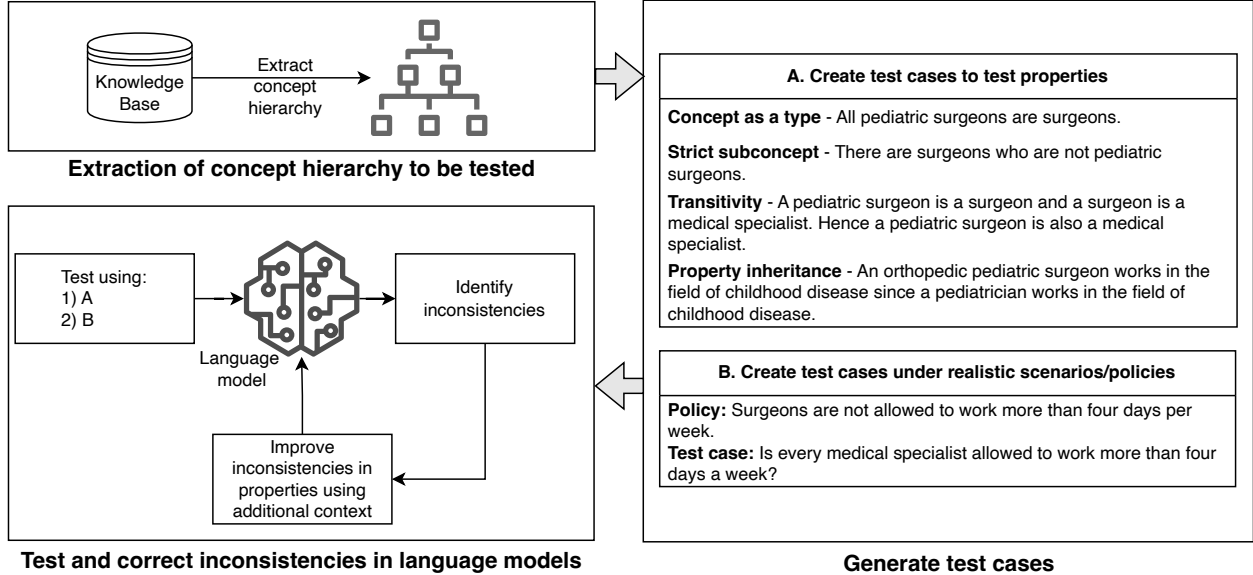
Knowledge Base

Extract concept hierarchy

Extraction of concept hierarchy to be tested

Test using:
1) A
2) B

Language model

Identify inconsistencies

Improve inconsistencies in properties using additional context

Test and correct inconsistencies in language models

A. Create test cases to test properties

**Concept as a type** - All pediatric surgeons are surgeons.

**Strict subconcept** - There are surgeons who are not pediatric surgeons.

**Transitivity** - A pediatric surgeon is a surgeon and a surgeon is a medical specialist. Hence a pediatric surgeon is also a medical specialist.

**Property inheritance** - An orthopedic pediatric surgeon works in the field of childhood disease since a pediatrician works in the field of childhood disease.

B. Create test cases under realistic scenarios/policies

**Policy:** Surgeons are not allowed to work more than four days per week.
**Test case:** Is every medical specialist allowed to work more than four days a week?

Generate test cases